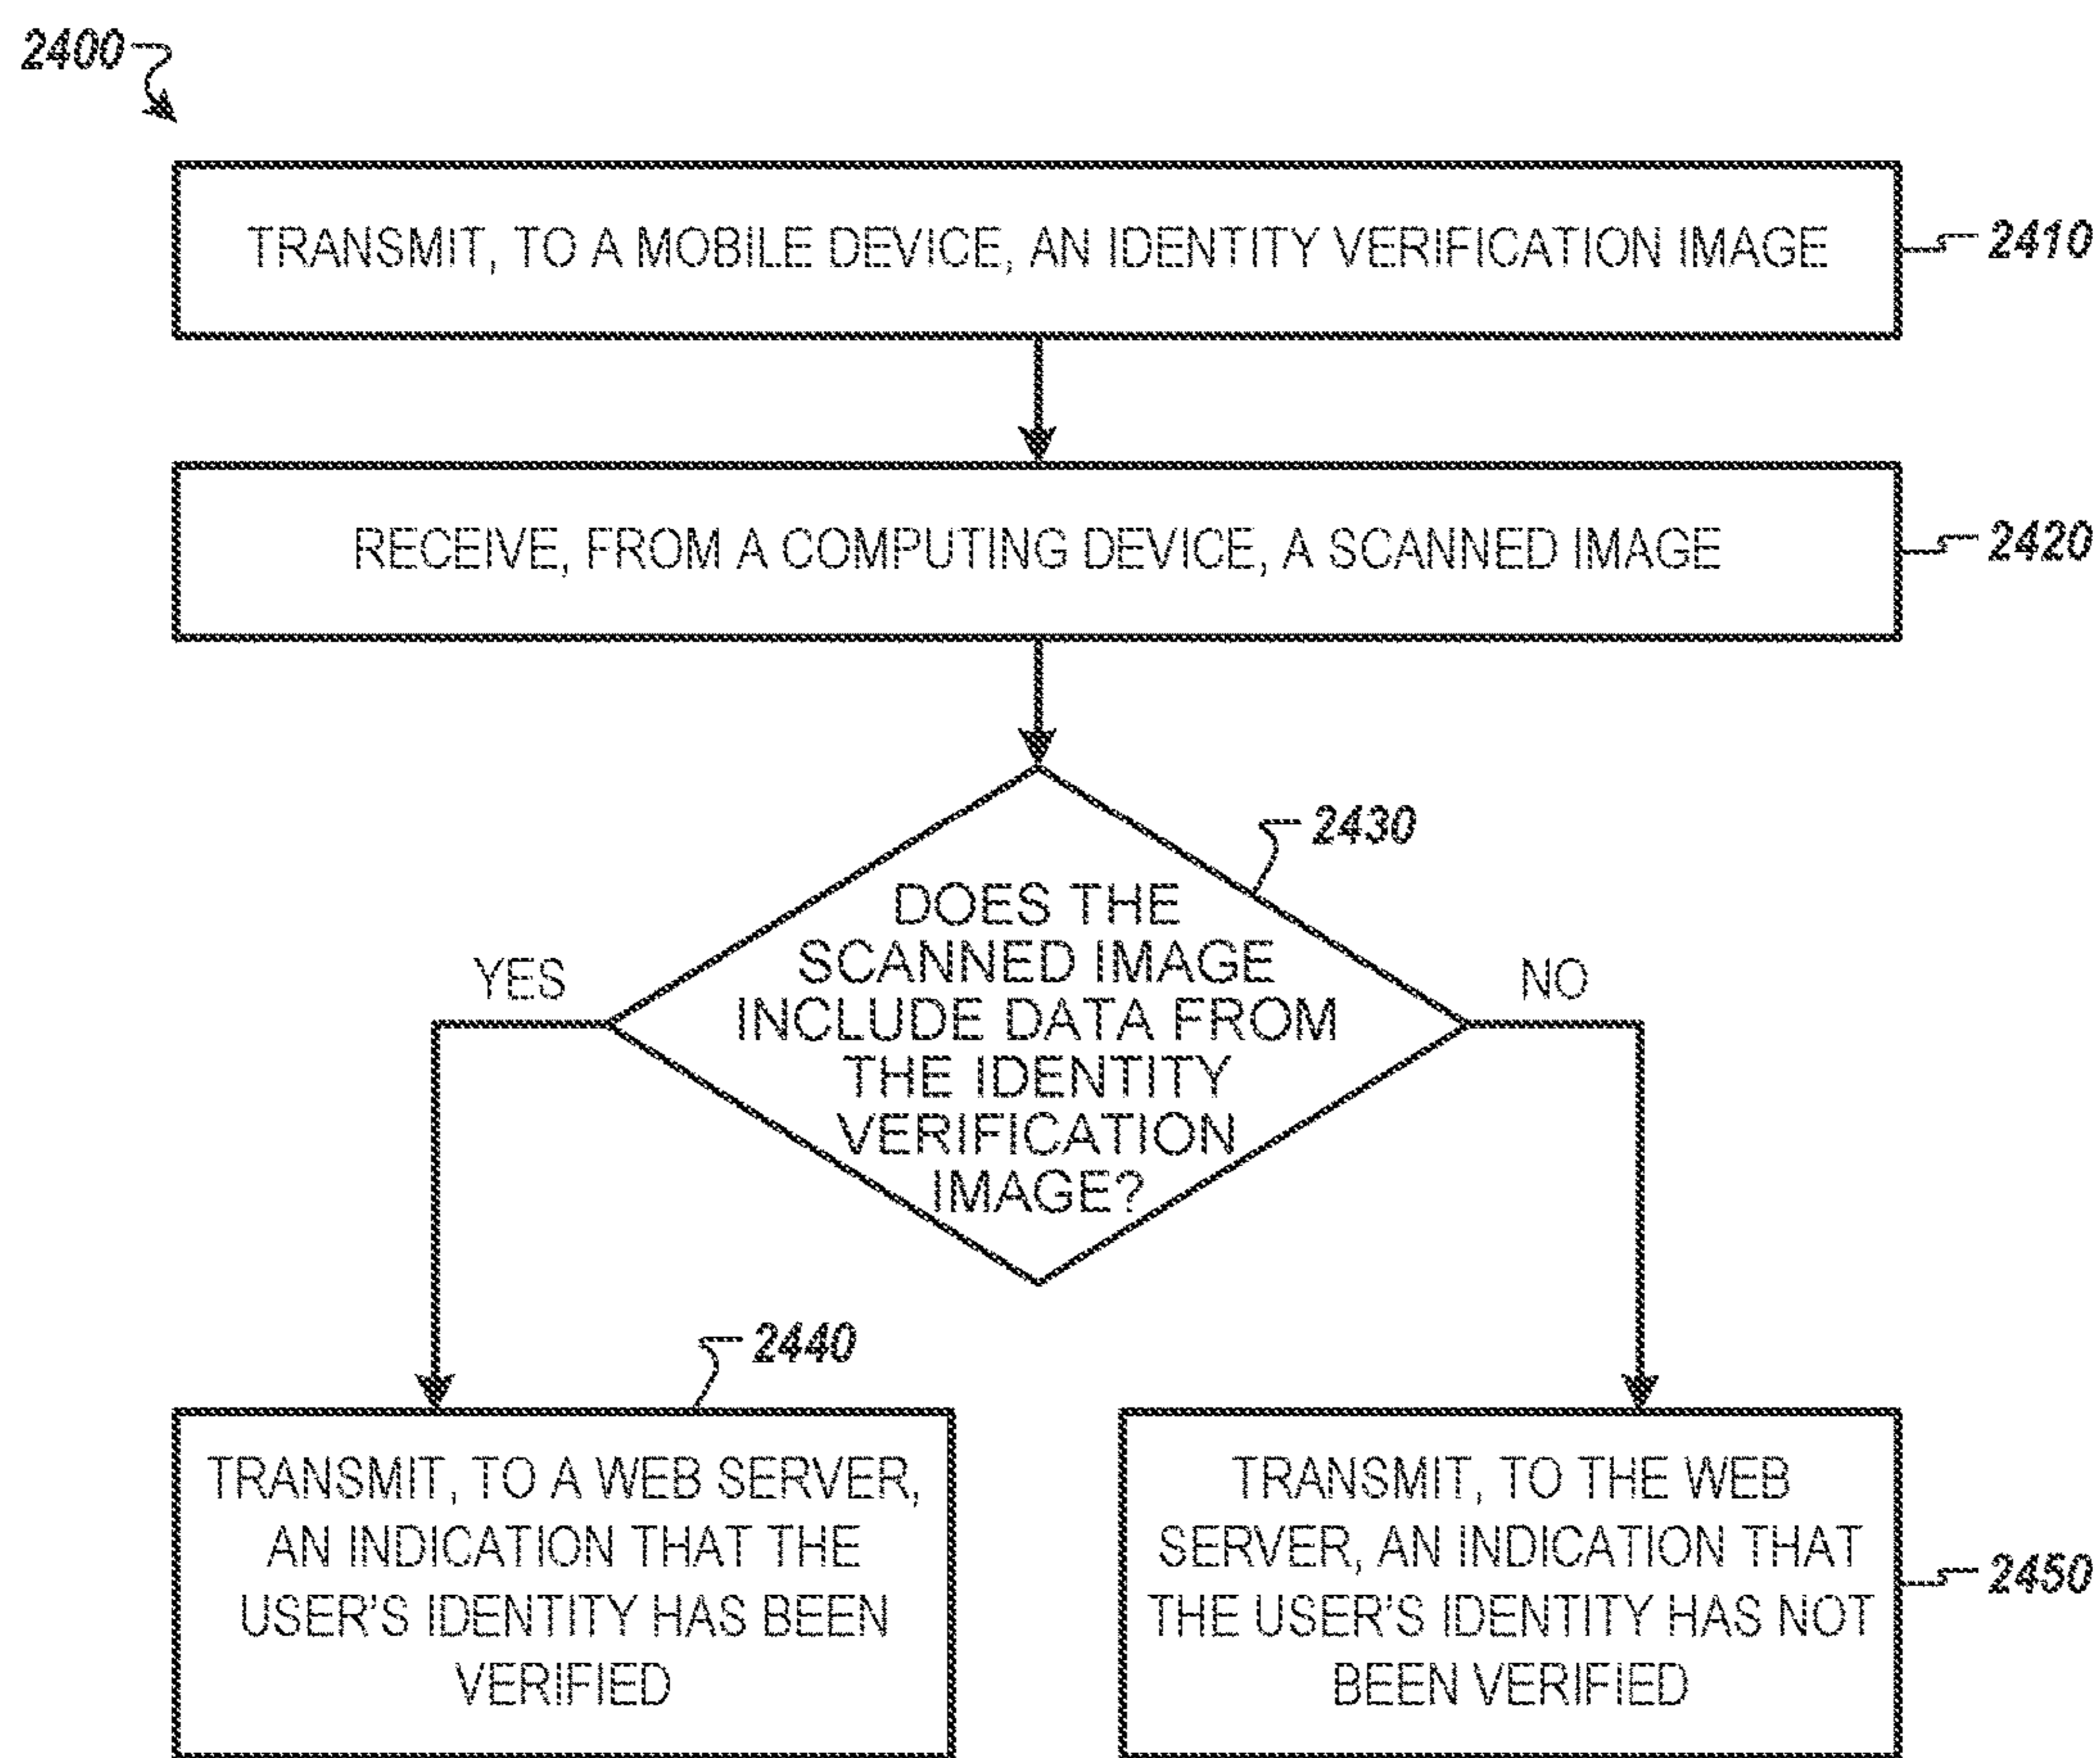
2400

TRANSMIT, TO A MOBILE DEVICE, AN IDENTITY VERIFICATION IMAGE

2410

RECEIVE, FROM A COMPUTING DEVICE, A SCANNED IMAGE

2420

2430

DOES THE SCANNED IMAGE INCLUDE DATA FROM THE IDENTITY VERIFICATION IMAGE?

YES

NO

2440

TRANSMIT, TO A WEB SERVER, AN INDICATION THAT THE USER'S IDENTITY HAS BEEN VERIFIED

TRANSMIT, TO THE WEB SERVER, AN INDICATION THAT THE USER'S IDENTITY HAS NOT BEEN VERIFIED

2450